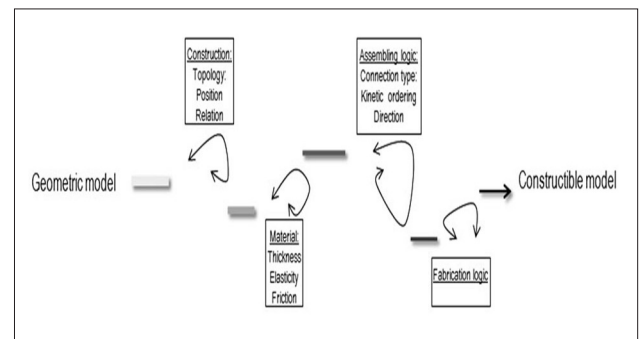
Construction:
Topology:
Position
Relation

Assembling logic:
Connection type:
Kinetic ordering
Direction

Geometric model

Constructible model

Material:
Thickness
Elasticity
Friction

Fabrication logic